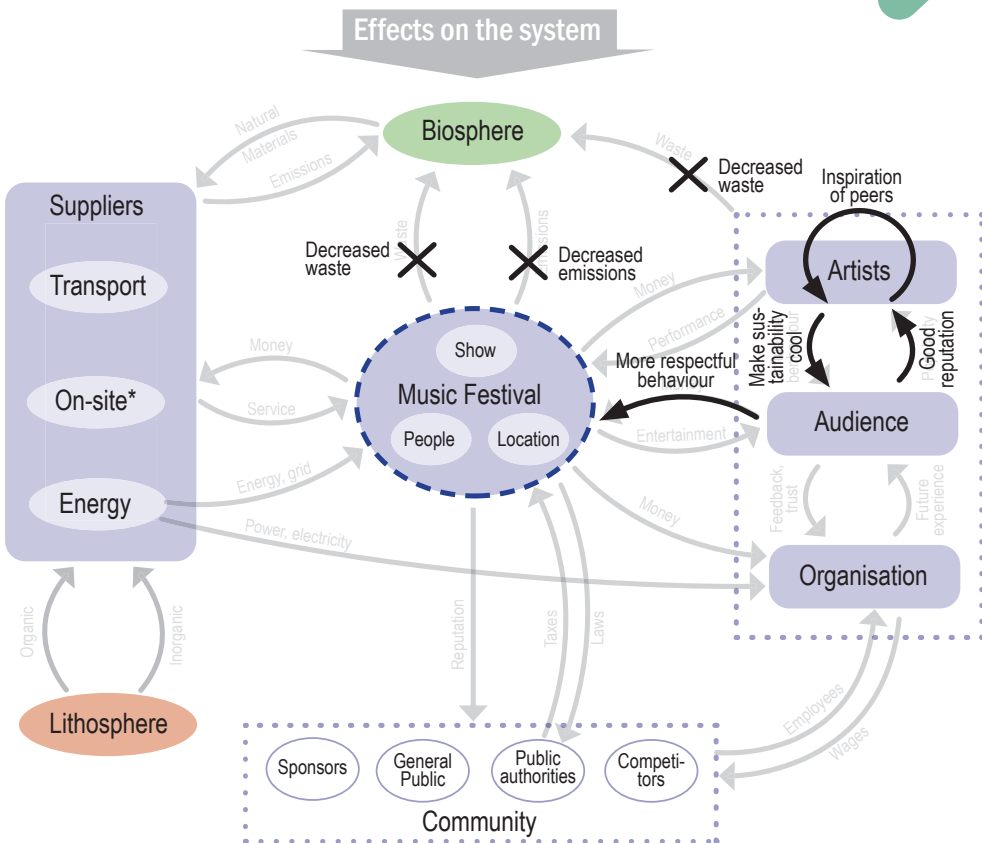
Effects on the system

Biosphere

Natural Materials

Emissions

Waste

Decreased waste

Inspiration of peers

Suppliers

Transport

On-site*

Energy

Decreased waste

Waste

Emissions

Decreased emissions

Money

Performance

Artists

Make sustainability cool

Behaviour

Good reputation

Show

Music Festival

People

Location

Money

Service

More respectful behaviour

Audience

Entertainment

Energy, grid

Money

Feedback, trust

Future experience

Power, electricity

Organisation

Organic

Inorganic

Reputation

Taxes

Laws

Employees

Wages

Lithosphere

Sponsors

General Public

Public authorities

Competitors

Community